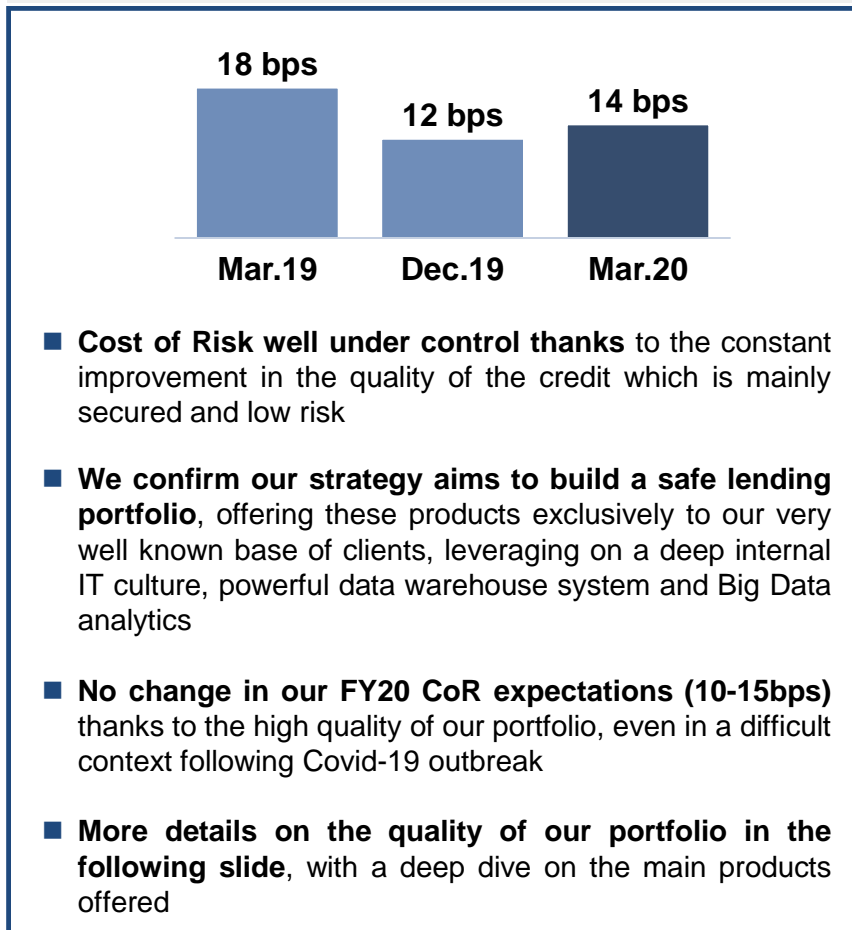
18 bps
12 bps
14 bps

Mar.19
Dec.19
Mar.20

Cost of Risk well under control thanks to the constant improvement in the quality of the credit which is mainly secured and low risk

We confirm our strategy aims to build a safe lending portfolio, offering these products exclusively to our very well known base of clients, leveraging on a deep internal IT culture, powerful data warehouse system and Big Data analytics

No change in our FY20 CoR expectations (10-15bps) thanks to the high quality of our portfolio, even in a difficult context following Covid-19 outbreak

More details on the quality of our portfolio in the following slide, with a deep dive on the main products offered